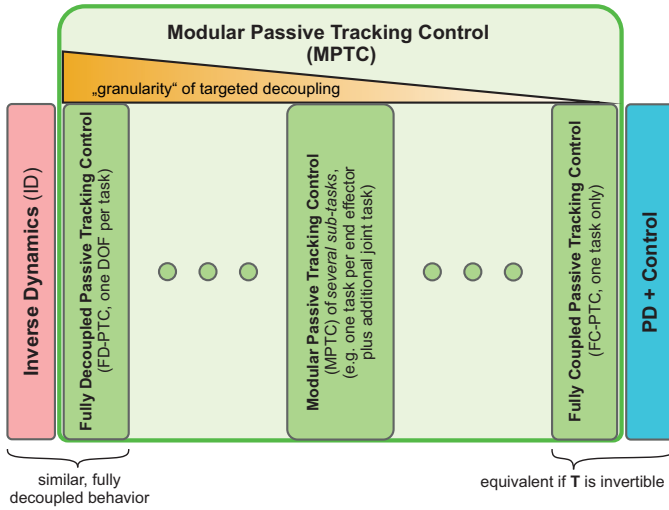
Modular Passive Tracking Control
(MPTC)

„granularity" of targeted decoupling

Inverse Dynamics (ID)

Fully Decoupled Passive Tracking Control
(FD-PTC, one DOF per task)

Modular Passive Tracking Control
(MPTC) of *several sub-tasks*,
(e.g. one task per end effector
plus additional joint task)

Fully Coupled Passive Tracking Control
(FC-PTC, one task only)

PD + Control

similar, fully decoupled behavior

equivalent if **T** is invertible